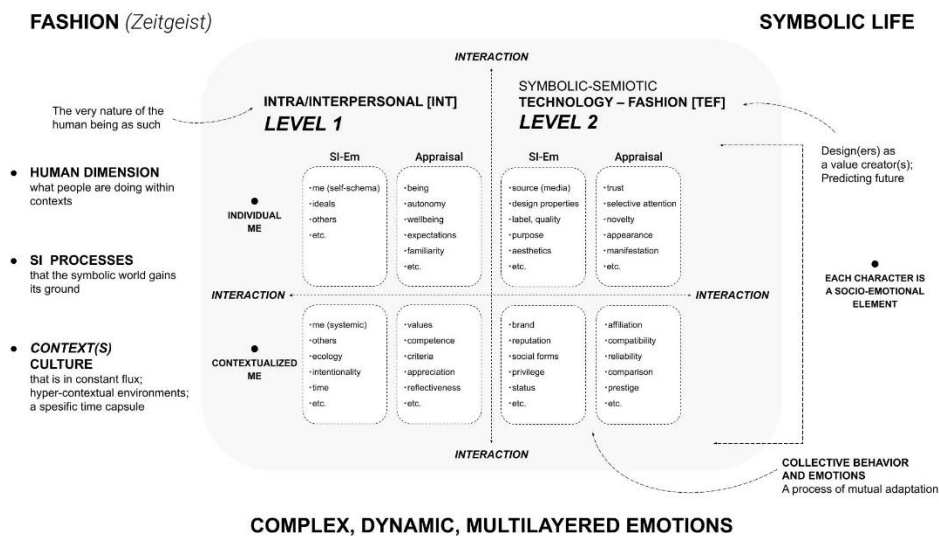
FASHION (Zeitgeist)

SYMBOLIC LIFE

INTERACTION

The very nature of the human being as such

INTRA/INTERPERSONAL [INT]
LEVEL 1

SYMBOLIC-SEMIOTIC
TECHNOLOGY – FASHION [TEF]
LEVEL 2

Design(ers) as a value creator(s); Predicting future

• HUMAN DIMENSION
what people are doing within contexts

• SI PROCESSES
that the symbolic world gains its ground

• CONTEXT(S)
CULTURE
that is in constant flux; hyper-contextual environments; a spesific time capsule

| | SI-Em | Appraisal | SI-Em | Appraisal |
|---|---|---|---|---|
| • INDIVIDUAL ME | -me (self-schema) -ideals -others -etc. | -being -autonomy -wellbeing -expectations -familiarity -etc. | -source (media) -design properties -label, quality -purpose -aesthetics -etc. | -trust -selective attention -novelty -appearance -manifestation -etc. |
| • CONTEXTUALIZED ME | -me (systemic) -others -ecology -intentionality -time -etc. | -values -competence -criteria -appreciation -reflectiveness -etc. | -brand -reputation -social forms -privilege -status -etc. | -affiliation -compatibility -reliability -comparison -prestige -etc. |

INTERACTION

INTERACTION

• EACH CHARACTER IS A SOCIO-EMOTIONAL ELEMENT

INTERACTION

COLLECTIVE BEHAVIOR AND EMOTIONS
A process of mutual adaptation

COMPLEX, DYNAMIC, MULTILAYERED EMOTIONS